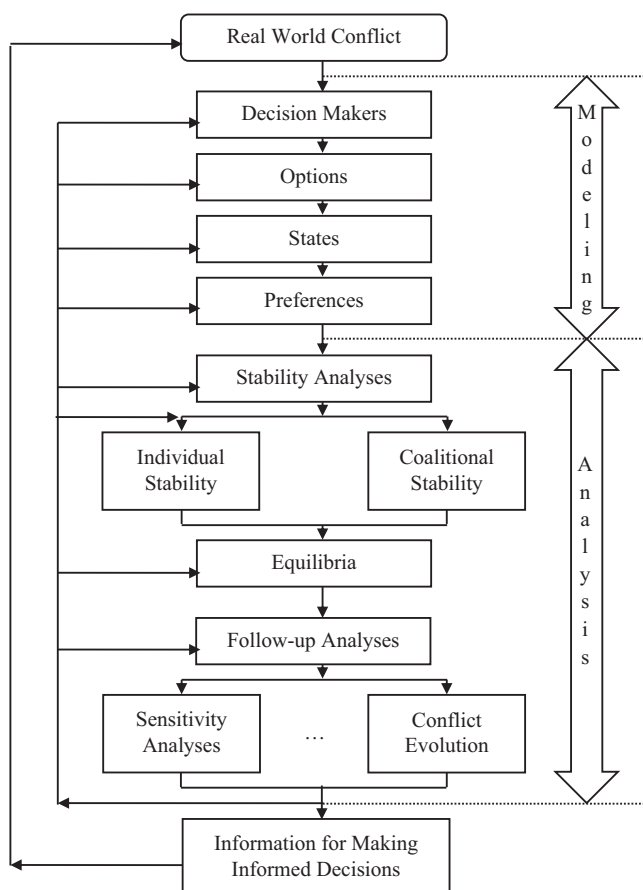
Real World Conflict

Decision Makers

Options

States

Preferences

Modeling

Stability Analyses

Individual Stability

Coalitional Stability

Equilibria

Follow-up Analyses

Sensitivity Analyses

…

Conflict Evolution

Analysis

Information for Making Informed Decisions